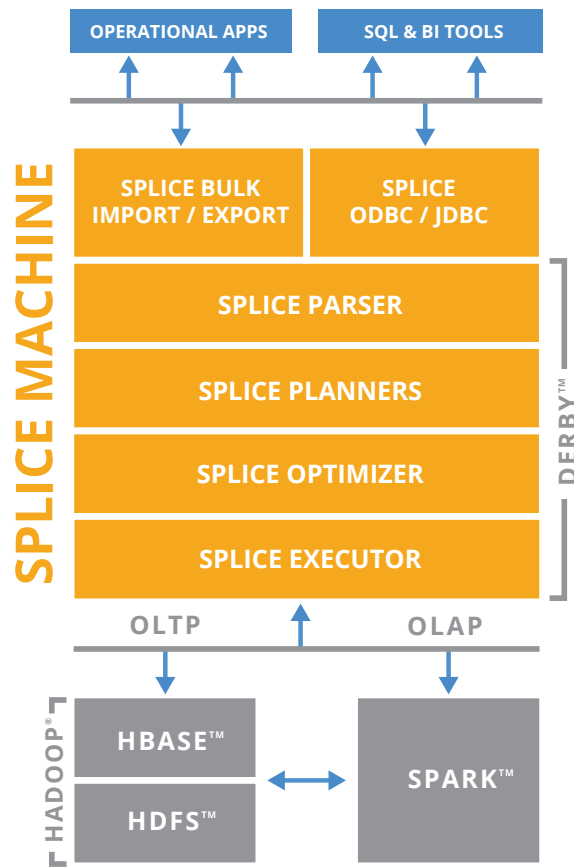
OPERATIONAL APPS

SQL & BI TOOLS

SPLICE MACHINE

SPLICE BULK IMPORT / EXPORT

SPLICE ODBC / JDBC

SPLICE PARSER

SPLICE PLANNERS

SPLICE OPTIMIZER

SPLICE EXECUTOR

DERBY™

OLTP

OLAP

HADOOP®

HBASE™

HDFS™

SPARK™